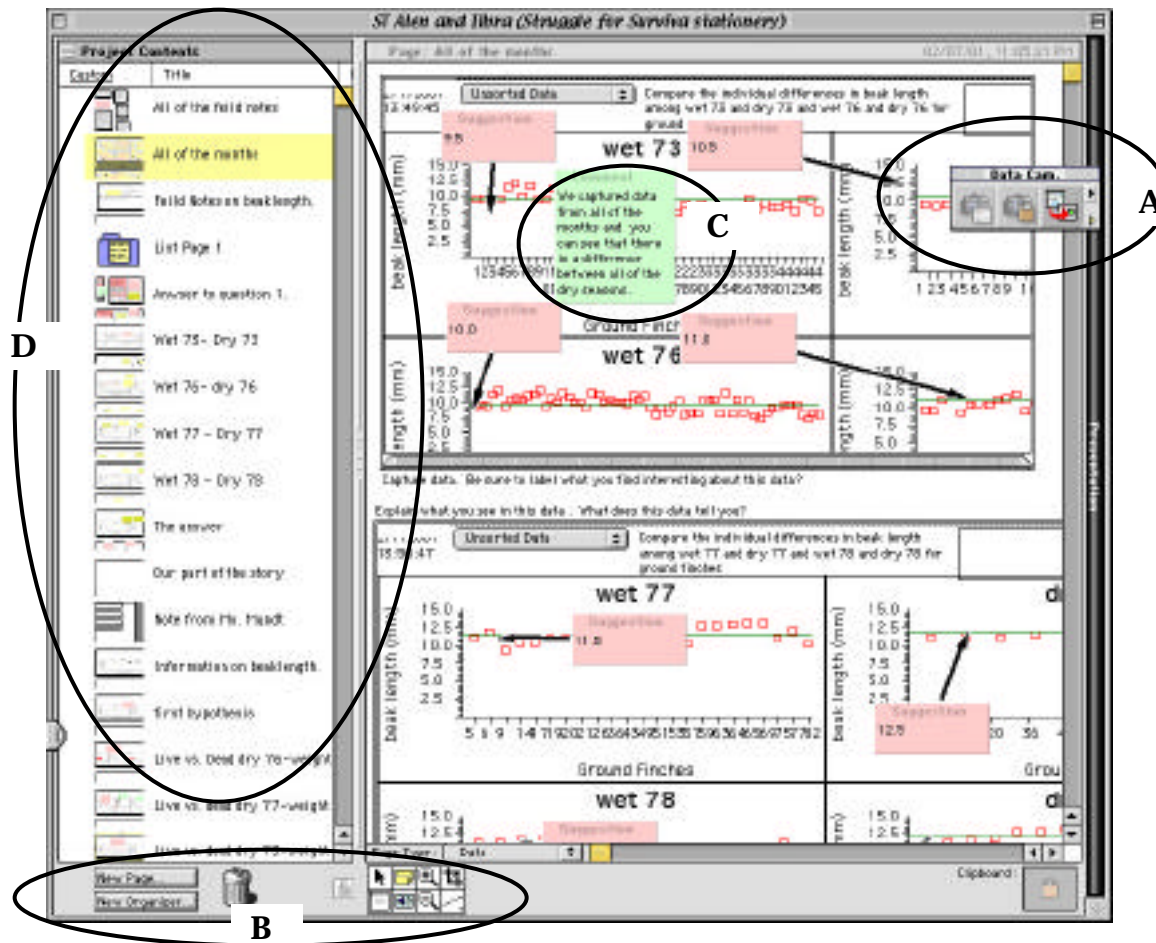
ST Alen and Ibra (Struggle for Surviva stationery)

Project Contents
Capture Title
All of the field notes
All of the months
Field Notes on beak length.
List Page 1
Answer to question 1.
Wet 73 - Dry 73
Wet 76 - dry 76
Wet 77 - Dry 77
Wet 78 - Dry 78
The answer
Our part of the story
Note from Mr. Mandt
Information on beaklength.
first hypothesis
Live vs. Dead dry 76-weight
Live vs. Dead dry 77-weight
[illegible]

New Page...
New Organizer...

Page: All of the months
02/07/01 11:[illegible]

12:49:45
Unsorted Data
Compare the individual differences in beak length among wet 73 and dry 73 and wet 76 and dry 76 for ground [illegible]

Suggestion
9.5
Suggestion
10.5
wet 73
Comment
We captured data from all of the months and you can see that there is a difference between all of the dry seasons.
beak length (mm)
15.0
12.5
10.0
7.5
5.0
2.5
123456789
Ground Finches
Suggestion
10.0
Suggestion
11.8
wet 76
length (mm)
15.0
12.5
10.0
7.5
5.0

Data Cam.

Capture data. Be sure to label what you find interesting about this data?

Explain what you see in this data. What does this data tell you?

15:56:47
Unsorted Data
Compare the individual differences in beak length among wet 77 and dry 77 and wet 78 and dry 78 for ground finches.

wet 77
beak length (mm)
15.0
12.5
10.0
7.5
5.0
2.5
Suggestion
11.0
Ground Finches
Suggestion
12.5
Grou
wet 78
15.0
12.5
Suggestion

Page Type: Data
Clipboard
Presentation

A
B
C
D